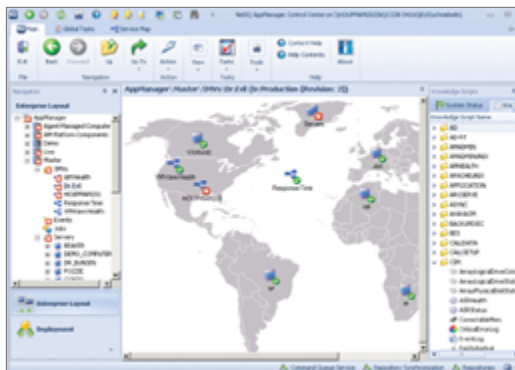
NetIQ AppManager Control Center on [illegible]

Main | Global Tasks | Service Map

Edit | Back | Forward | Up | Go To | Action | View | Tasks | Tools | Contact Help | Help Contents | About

File | Navigation | Action | Tasks | Help

Navigation

Enterprise Layout

AppManager
Agent Managed Computer
BM Platform Components
Demo
Live
Master
SRVs
BMHealth
Dr.Evil
HOSPMAPDS
Response Time
AMAgentHealth
Events
Jobs
Servers
BOARDS
DEMO_COMPUTER
DR_BURDEN
FOOZIE
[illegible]

AppManager\Master\SRVs\Dr.Evil (In Production (Revision: 2))

STORAGE
BMHealth
HOSPMAPDS
Response Time

Knowledge Scripts

System Status

Knowledge Script Name

AD
AD-KT
AMADMIN
AMADMIN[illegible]
AMHEALTH
AMHEALTH
APACHEUNIX
APPLICATION
ARCSERVE
ASYNC
AVAYACM
BACKUPEXEC
BES
CALLDATA
CALLSETUP
CRM
AmazingLocalDriveCon
AmazingLocalDriveStat
AmazPhysicalDiskStat
ASRHealth
ASRStatus
ConsoleEdition
CriticalErrorLog
EventLog
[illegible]

Enterprise Layout

Deployment

Command Queue Service | Repository Synchronization | Repository